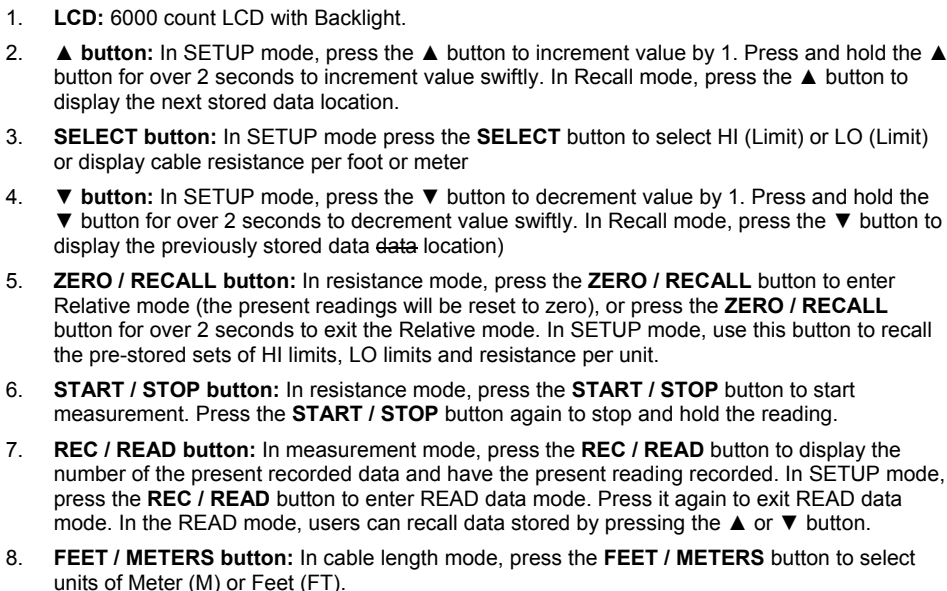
1. **LCD:** 6000 count LCD with Backlight.

2. **▲ button:** In SETUP mode, press the ▲ button to increment value by 1. Press and hold the ▲ button for over 2 seconds to increment value swiftly. In Recall mode, press the ▲ button to display the next stored data location.

3. **SELECT button:** In SETUP mode press the **SELECT** button to select HI (Limit) or LO (Limit) or display cable resistance per foot or meter

4. **▼ button:** In SETUP mode, press the ▼ button to decrement value by 1. Press and hold the ▼ button for over 2 seconds to decrement value swiftly. In Recall mode, press the ▼ button to display the previously stored data ~~data~~ location)

5. **ZERO / RECALL button:** In resistance mode, press the **ZERO / RECALL** button to enter Relative mode (the present readings will be reset to zero), or press the **ZERO / RECALL** button for over 2 seconds to exit the Relative mode. In SETUP mode, use this button to recall the pre-stored sets of HI limits, LO limits and resistance per unit.

6. **START / STOP button:** In resistance mode, press the **START / STOP** button to start measurement. Press the **START / STOP** button again to stop and hold the reading.

7. **REC / READ button:** In measurement mode, press the **REC / READ** button to display the number of the present recorded data and have the present reading recorded. In SETUP mode, press the **REC / READ** button to enter READ data mode. Press it again to exit READ data mode. In the READ mode, users can recall data stored by pressing the ▲ or ▼ button.

8. **FEET / METERS button:** In cable length mode, press the **FEET / METERS** button to select units of Meter (M) or Feet (FT).